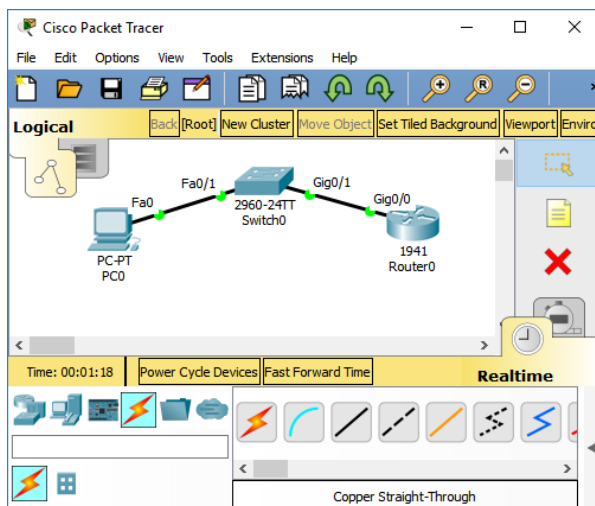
Cisco Packet Tracer

File Edit Options View Tools Extensions Help

Logical

Back [Root] New Cluster Move Object Set Tiled Background Viewport Enviro

Fa0/1
Gig0/1
Fa0
2960-24TT
Switch0
Gig0/0

PC-PT
PC0

1941
Router0

Time: 00:01:18 Power Cycle Devices Fast Forward Time

Realtime

Copper Straight-Through